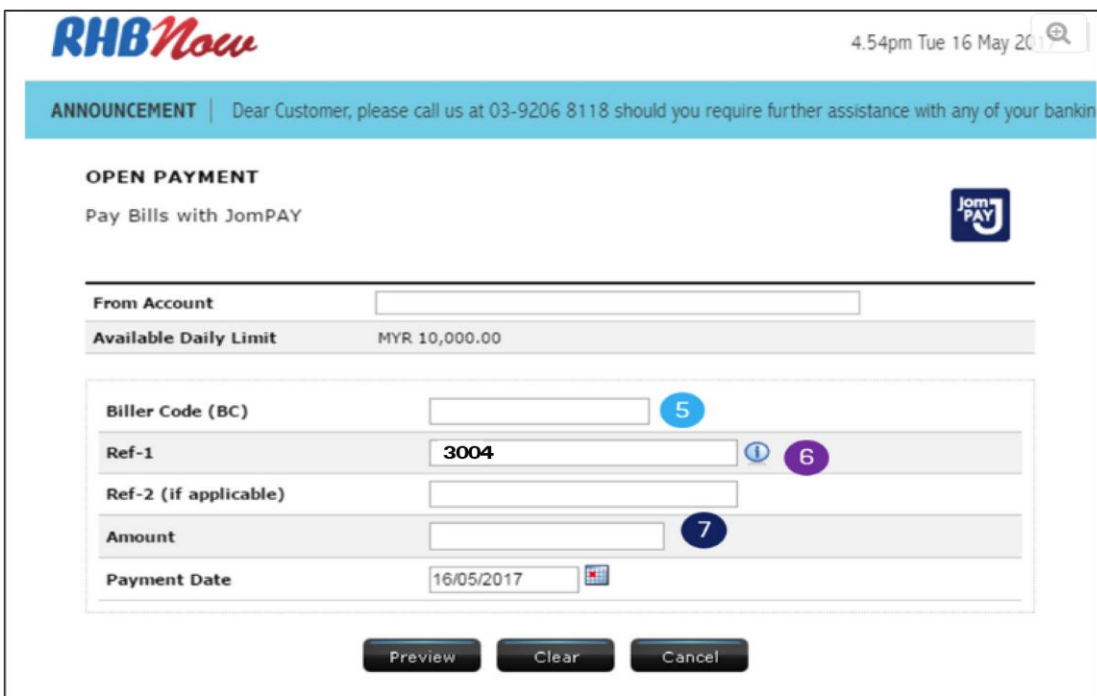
RHBNow

4.54pm Tue 16 May 20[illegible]

ANNOUNCEMENT | Dear Customer, please call us at 03-9206 8118 should you require further assistance with any of your bankin

OPEN PAYMENT

Pay Bills with JomPAY

JomPAY

| From Account | |
|---|---|
| Available Daily Limit | MYR 10,000.00 |

| Biller Code (BC) | 5 |
|---|---|
| Ref-1 | 3004 6 |
| Ref-2 (if applicable) | |
| Amount | 7 |
| Payment Date | 16/05/2017 |

Preview Clear Cancel